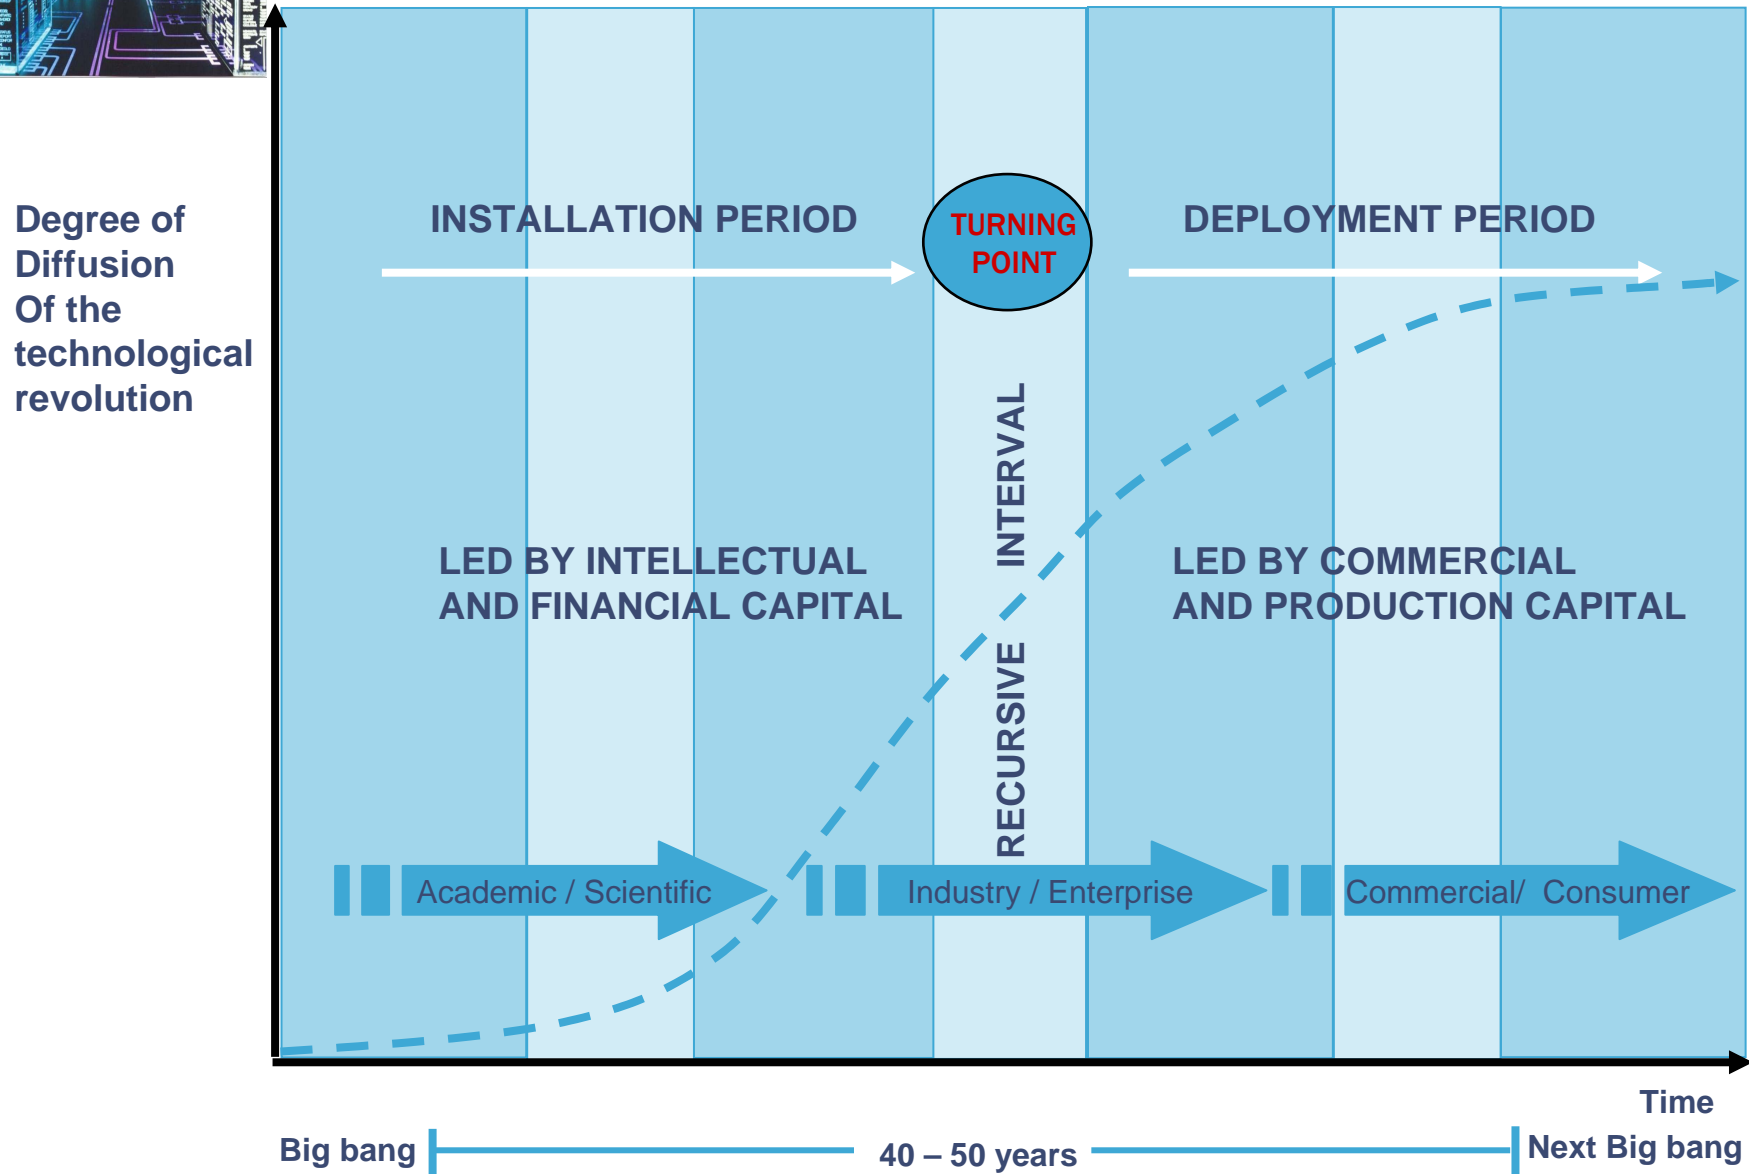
Degree of Diffusion Of the technological revolution

INSTALLATION PERIOD

TURNING POINT

DEPLOYMENT PERIOD

RECURSIVE INTERVAL

LED BY INTELLECTUAL AND FINANCIAL CAPITAL

LED BY COMMERCIAL AND PRODUCTION CAPITAL

Academic / Scientific

Industry / Enterprise

Commercial/ Consumer

Time

Big bang

40 – 50 years

Next Big bang